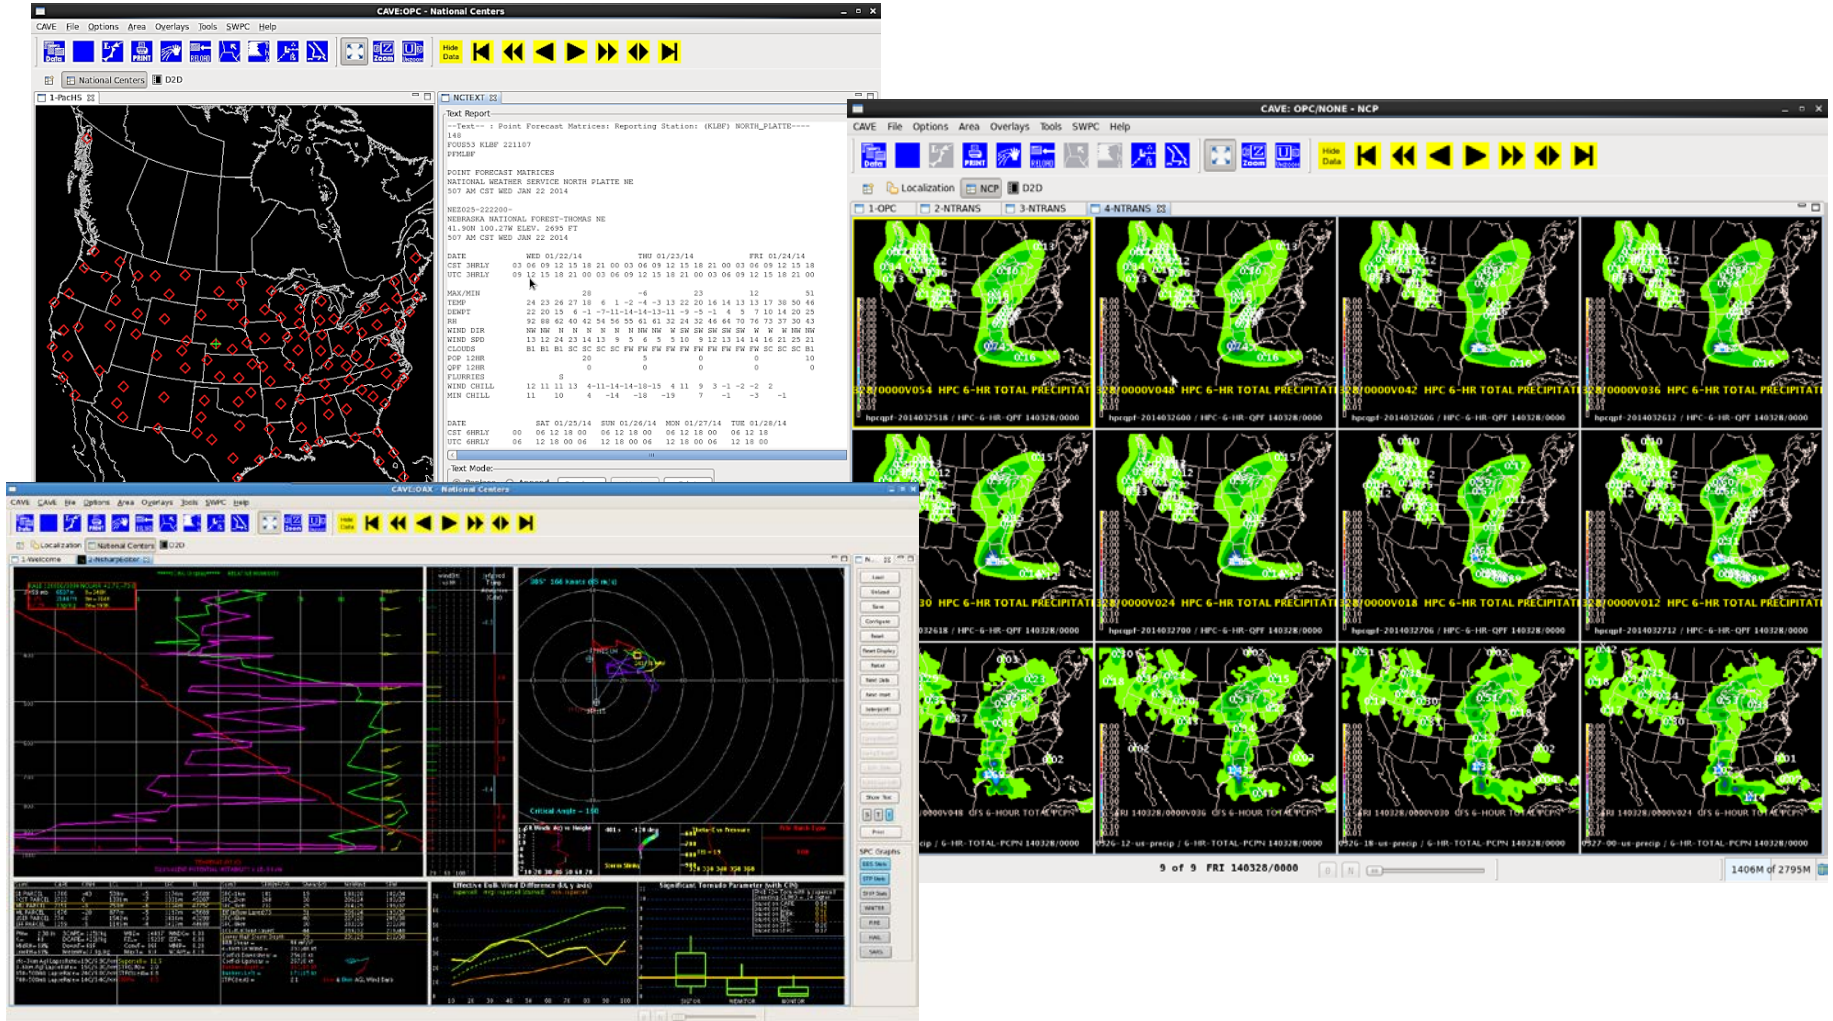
CAVE:OPC - National Centers

CAVE File Options Area Overlays Tools SWPC Help

Data PRINT RELOAD Zoom Hide Data

National Centers D2D

1-PacHS

NCTEXT

Text Report

--Text-- : Point Forecast Matrices: Reporting Station: (KLBF) NORTH_PLATTE----
148
FOUS53 KLBF 221107
PFMLBF

POINT FORECAST MATRICES
NATIONAL WEATHER SERVICE NORTH PLATTE NE
507 AM CST WED JAN 22 2014

NEZ025-222200-
NEBRASKA NATIONAL FOREST-THOMAS NE
41.90N 100.27W ELEV. 2695 FT
507 AM CST WED JAN 22 2014

DATE WED 01/22/14 THU 01/23/14 FRI 01/24/14
CST 3HRLY 03 06 09 12 15 18 21 00 03 06 09 12 15 18 21 00 03 06 09 12 15 18
UTC 3HRLY 09 12 15 18 21 00 03 06 09 12 15 18 21 00 03 06 09 12 15 18 21 00

MAX/MIN 28 -6 23 12 51
TEMP 24 23 26 27 18 6 1 -2 -4 -3 13 22 20 16 14 13 13 17 30 50 46
DEWPT 22 20 15 6 -1 -7-11-14-14-13-11 -9 -5 -1 4 5 7 10 14 20 25
RH 92 88 62 40 42 54 56 55 61 61 32 24 32 46 64 70 76 72 37 30 43
WIND DIR NW NW N N N N N NW NW W SW SW SW SW W W W W NW NW
WIND SPD 13 12 24 23 14 13 9 5 6 5 5 10 9 12 13 14 14 16 21 25 21
CLOUDS B1 B1 B1 SC SC SC FW FW FW FW FW FW FW FW FW SC SC SC B1
POP 12HR 20 5 0 0 0 10
QPF 12HR 0 0 0 0 0 0
FLURRIES S
WIND CHILL 12 11 11 13 6-11-14-14-18-15 4 11 9 3 -1 -2 -2 2
MIN CHILL 11 10 4 -14 -18 -19 7 -1 -3 -1

DATE SAT 01/25/14 SUN 01/26/14 MON 01/27/14 TUE 01/28/14
CST 6HRLY 00 06 12 18 00 06 12 18 00 06 12 18 00 06 12 18
UTC 6HRLY 06 12 18 00 06 12 18 00 06 12 18 00 06 12 18

Text Mode:

CAVE: OPC/NONE - NCP

CAVE File Options Area Overlays Tools SWPC Help

Data PRINT RELOAD Zoom Hide Data

Localization NCP D2D

1-OPC 2-NTRANS 3-NTRANS 4-NTRANS

328/0000V054 HPC 6-HR TOTAL PRECIPITAT
hpcqpf-2014032518 / HPC-6-HR-QPF 140328/0000
328/0000V048 HPC 6-HR TOTAL PRECIPITAT
hpcqpf-2014032600 / HPC-6-HR-QPF 140328/0000
328/0000V042 HPC 6-HR TOTAL PRECIPITAT
hpcqpf-2014032606 / HPC-6-HR-QPF 140328/0000
328/0000V036 HPC 6-HR TOTAL PRECIPITAT
hpcqpf-2014032612 / HPC-6-HR-QPF 140328/0000
30 HPC 6-HR TOTAL PRECIPITAT
32618 / HPC-6-HR-QPF 140328/0000
328/0000V024 HPC 6-HR TOTAL PRECIPITAT
hpcqpf-2014032700 / HPC-6-HR-QPF 140328/0000
328/0000V018 HPC 6-HR TOTAL PRECIPITAT
hpcqpf-2014032706 / HPC-6-HR-QPF 140328/0000
328/0000V012 HPC 6-HR TOTAL PRECIPITAT
hpcqpf-2014032712 / HPC-6-HR-QPF 140328/0000
0000V048 GFS 6-HOUR TOTAL
cip / 6-HR-TOTAL-PCPN 140328/0000
RI 140328/0000V036 GFS 6-HOUR TOTAL P
0326-12-us-precip / 6-HR-TOTAL-PCPN 140328/0000
RI 140328/0000V030 GFS 6-HOUR TOTAL P
0326-18-us-precip / 6-HR-TOTAL-PCPN 140328/0000
0000V024 GFS 6-HOUR TOTAL
0327-00-us-precip / 6-HR-TOTAL-PCPN 140328/0000

9 of 9 FRI 140328/0000

1406M of 2795M

CAVE:OAX - National Centers

CAVE File Options Area Overlays Tools SWPC Help

Localization National Centers D2D

1-Welcome 2-NsharpEditor

Critical Angle = 100

Effective Bulk Wind Difference

Significant Tornado Parameter

SPC Graphs

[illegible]